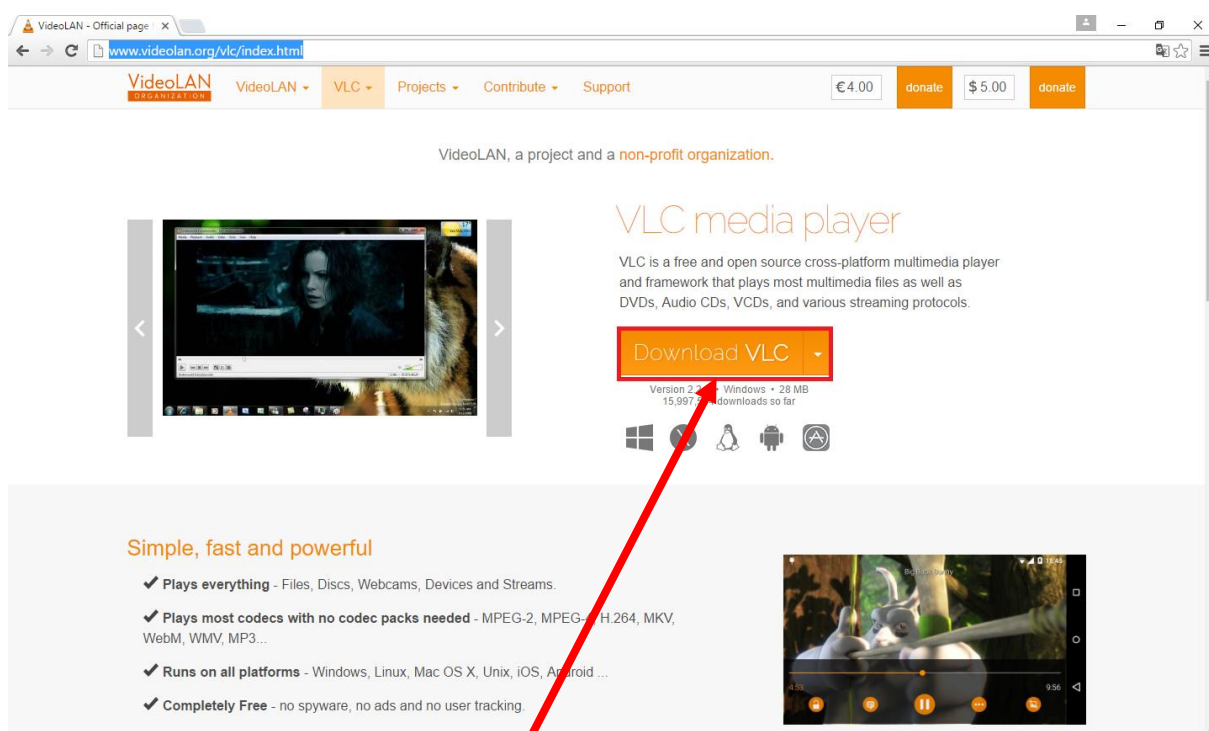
VideoLAN - Official page ×

www.videolan.org/vlc/index.html

VideoLAN ORGANIZATION VideoLAN ▾ VLC ▾ Projects ▾ Contribute ▾ Support €4.00 donate $5.00 donate

VideoLAN, a project and a non-profit organization.

VLC media player

VLC is a free and open source cross-platform multimedia player and framework that plays most multimedia files as well as DVDs, Audio CDs, VCDs, and various streaming protocols.

Download VLC

Version 2.2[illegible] • Windows • 28 MB
15,997,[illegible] downloads so far

Simple, fast and powerful

✔ Plays everything - Files, Discs, Webcams, Devices and Streams.

✔ Plays most codecs with no codec packs needed - MPEG-2, MPEG-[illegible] H.264, MKV, WebM, WMV, MP3...

✔ Runs on all platforms - Windows, Linux, Mac OS X, Unix, iOS, A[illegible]roid ...

✔ Completely Free - no spyware, no ads and no user tracking.

Big Buck Bunny

4:53

9:56